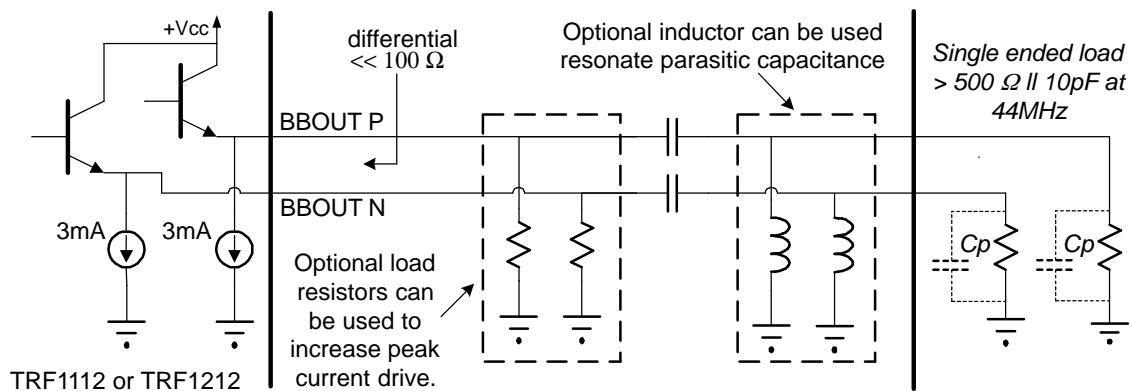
+Vcc

differential
$<< 100\ \Omega$

Optional inductor can be used resonate parasitic capacitance

Single ended load > 500 Ω ll 10pF at 44MHz

BBOUT P

BBOUT N

3mA

3mA

Optional load resistors can be used to increase peak current drive.

Cp

Cp

TRF1112 or TRF1212